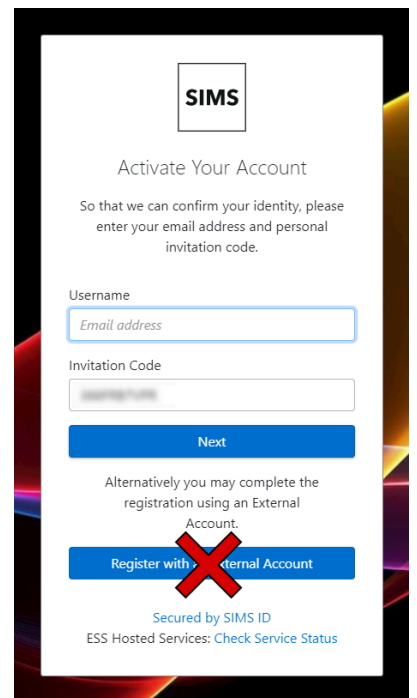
SIMS

Activate Your Account

So that we can confirm your identity, please enter your email address and personal invitation code.

Username

Email address

Invitation Code

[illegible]

Next

Alternatively you may complete the registration using an External Account.

Register with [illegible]xternal Account

Secured by SIMS ID

ESS Hosted Services: Check Service Status